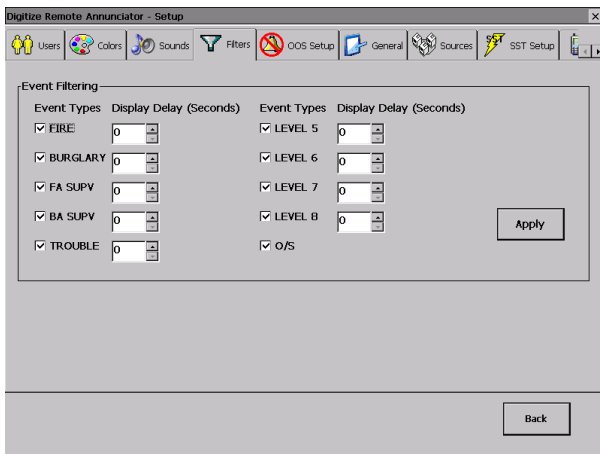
Digitize Remote Annunciator - Setup

Users | Colors | Sounds | Filters | OOS Setup | General | Sources | SST Setup

Event Filtering

| Event Types | Display Delay (Seconds) | Event Types | Display Delay (Seconds) |
|---|---|---|---|
| ☑ FIRE | 0 | ☑ LEVEL 5 | 0 |
| ☑ BURGLARY | 0 | ☑ LEVEL 6 | 0 |
| ☑ FA SUPV | 0 | ☑ LEVEL 7 | 0 |
| ☑ BA SUPV | 0 | ☑ LEVEL 8 | 0 |
| ☑ TROUBLE | 0 | ☑ O/S | |

Apply

Back